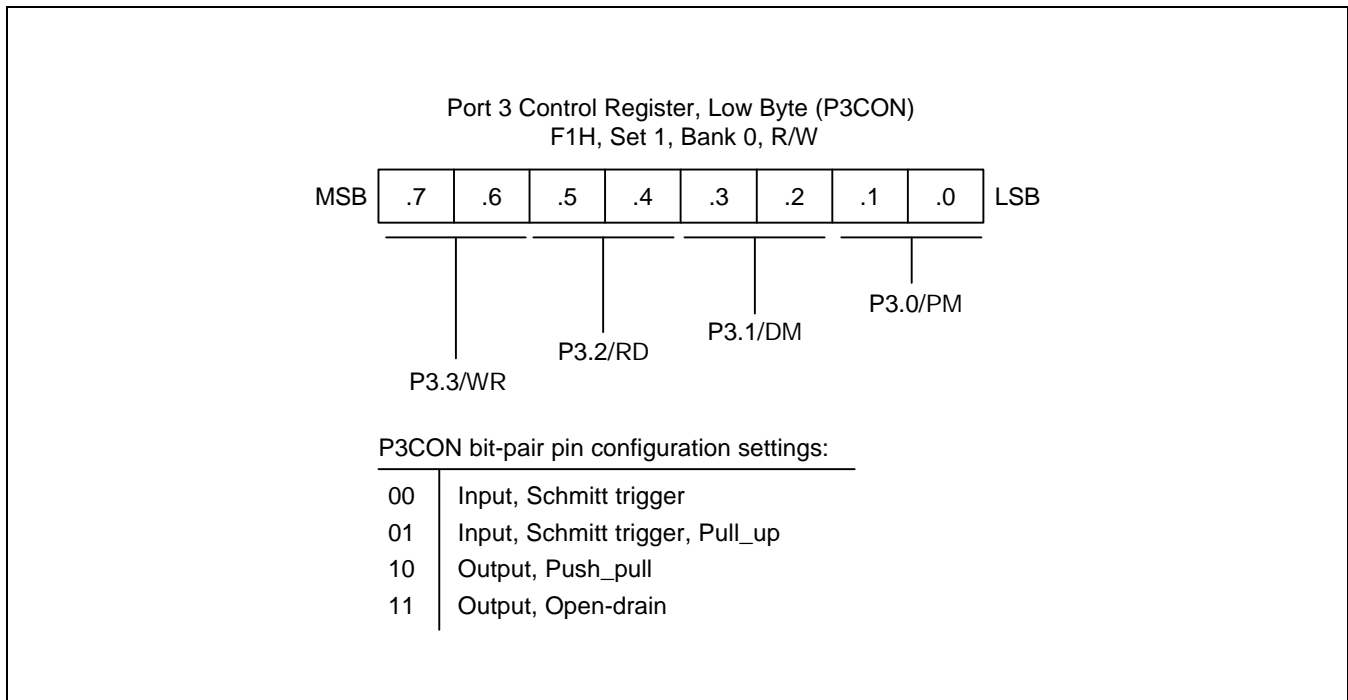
Port 3 Control Register, Low Byte (P3CON)
F1H, Set 1, Bank 0, R/W

| MSB | .7 | .6 | .5 | .4 | .3 | .2 | .1 | .0 | LSB |
|---|---|---|---|---|---|---|---|---|---|

P3.3/WR

P3.2/RD

P3.1/DM

P3.0/PM

P3CON bit-pair pin configuration settings:

| | |
|---|---|
| 00 | Input, Schmitt trigger |
| 01 | Input, Schmitt trigger, Pull_up |
| 10 | Output, Push_pull |
| 11 | Output, Open-drain |